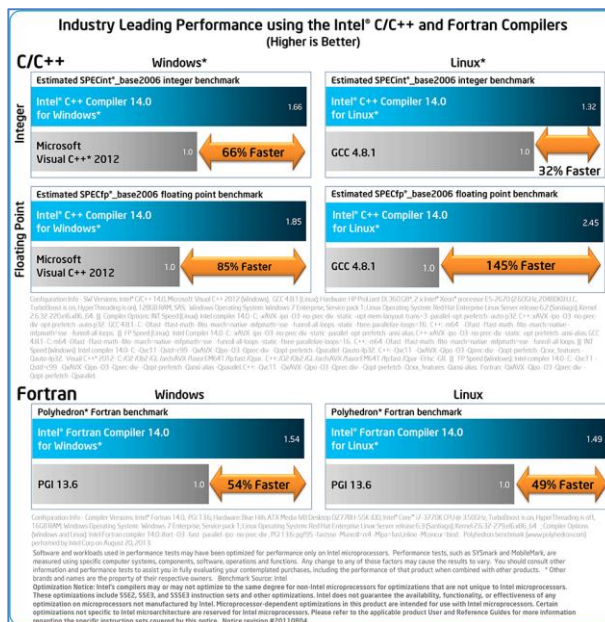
Industry Leading Performance using the Intel® C/C++ and Fortran Compilers
(Higher is Better)

C/C++

Windows*

Linux*

Integer

Estimated SPECint*_base2006 integer benchmark

Intel® C++ Compiler 14.0 for Windows* 1.66

Microsoft Visual C++* 2012 1.0

66% Faster

Estimated SPECint*_base2006 integer benchmark

Intel® C++ Compiler 14.0 for Linux* 1.32

GCC 4.8.1 1.0

32% Faster

Floating Point

Estimated SPECfp*_base2006 floating point benchmark

Intel® C++ Compiler 14.0 for Windows* 1.85

Microsoft Visual C++* 2012 1.0

85% Faster

Estimated SPECfp*_base2006 floating point benchmark

Intel® C++ Compiler 14.0 for Linux* 2.45

GCC 4.8.1 1.0

145% Faster

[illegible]

Fortran

Windows

Linux

Polyhedron* Fortran benchmark

Intel® Fortran Compiler 14.0 for Windows* 1.54

PGI 13.6 1.0

54% Faster

Polyhedron* Fortran benchmark

Intel® Fortran Compiler 14.0 for Linux* 1.49

PGI 13.6 1.0

49% Faster

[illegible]

Software and workloads used in performance tests may have been optimized for performance only on Intel microprocessors. Performance tests, such as SYSmark and MobileMark, are measured using specific computer systems, components, software, operations and functions. Any change to any of those factors may cause the results to vary. You should consult other information and performance tests to assist you in fully evaluating your contemplated purchases, including the performance of that product when combined with other products. * Other brands and names are the property of their respective owners. Benchmark Source: Intel
Optimization Notice: Intel's compilers may or may not optimize to the same degree for non-Intel microprocessors for optimizations that are not unique to Intel microprocessors. These optimizations include SSE2, SSE3, and SSSE3 instruction sets and other optimizations. Intel does not guarantee the availability, functionality, or effectiveness of any optimization on microprocessors not manufactured by Intel. Microprocessor-dependent optimizations in this product are intended for use with Intel microprocessors. Certain optimizations not specific to Intel microarchitecture are reserved for Intel microprocessors. Please refer to the applicable product User and Reference Guides for more information regarding the specific instruction sets covered by this notice. Notice revision #20110804